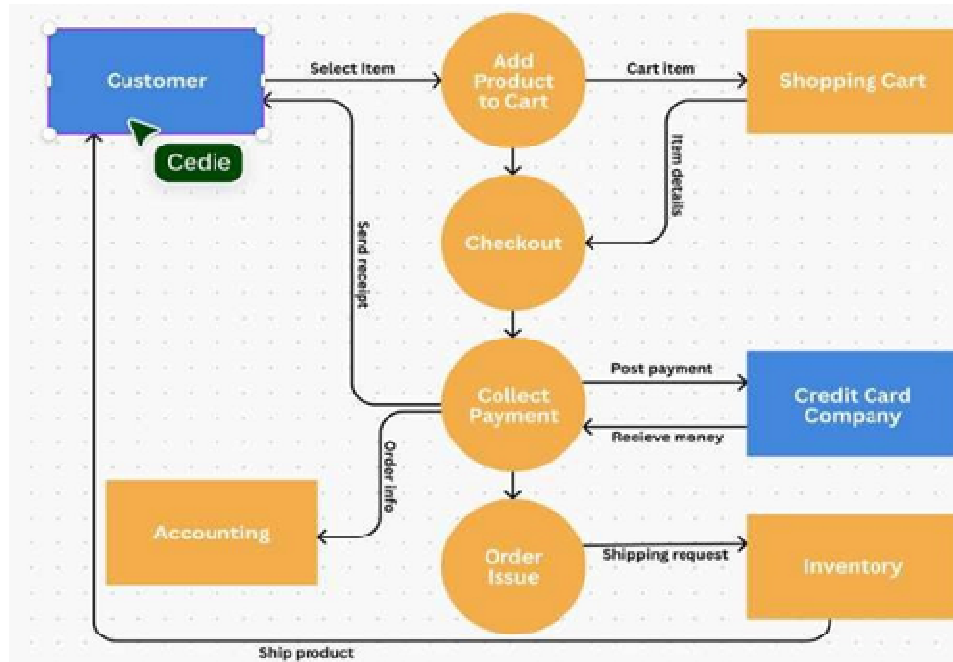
Customer

Cedie

Select Item

Add Product to Cart

Cart item

Shopping Cart

Item details

Checkout

Send receipt

Collect Payment

Post payment

Recieve money

Credit Card Company

Order info

Accounting

Order Issue

Shipping request

Inventory

Ship product